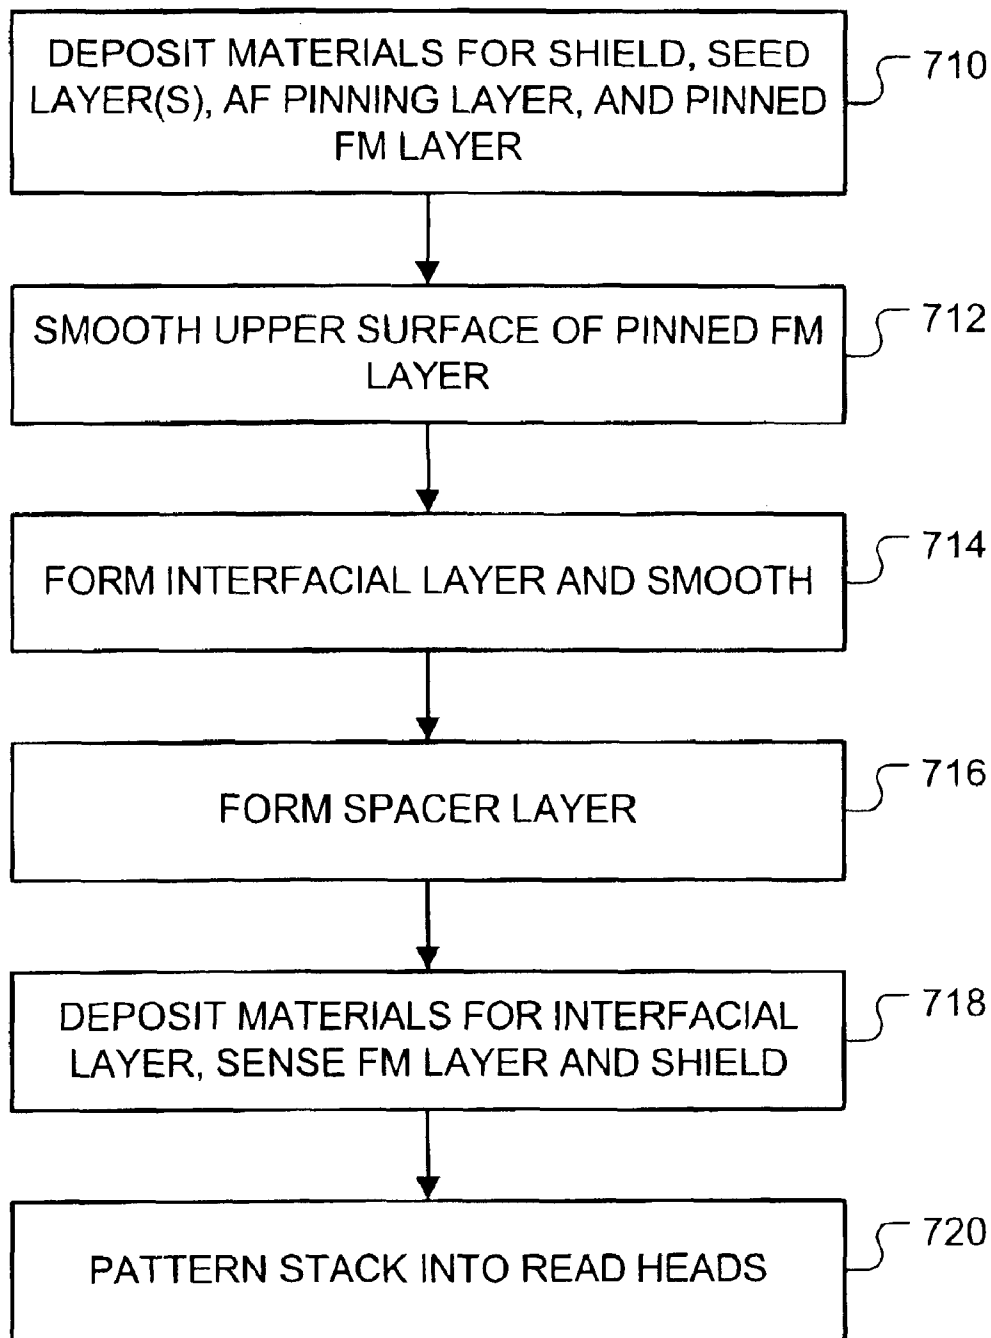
DEPOSIT MATERIALS FOR SHIELD, SEED LAYER(S), AF PINNING LAYER, AND PINNED FM LAYER

710

SMOOTH UPPER SURFACE OF PINNED FM LAYER

712

FORM INTERFACIAL LAYER AND SMOOTH

714

FORM SPACER LAYER

716

DEPOSIT MATERIALS FOR INTERFACIAL LAYER, SENSE FM LAYER AND SHIELD

718

PATTERN STACK INTO READ HEADS

720